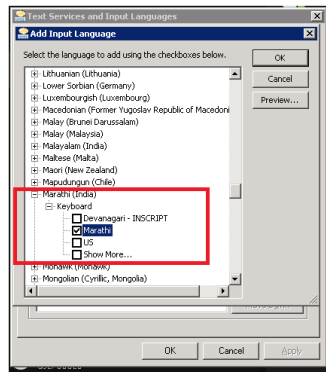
Text Services and Input Languages
Add Input Language
Select the language to add using the checkboxes below.
OK
Cancel
Preview...
Lithuanian (Lithuania)
Lower Sorbian (Germany)
Luxembourgish (Luxembourg)
Macedonian (Former Yugoslav Republic of Macedoni
Malay (Brunei Darussalam)
Malay (Malaysia)
Malayalam (India)
Maltese (Malta)
Maori (New Zealand)
Mapudungun (Chile)
Marathi (India)
Keyboard
Devanagari - INSCRIPT
Marathi
US
Show More...
Mohawk (Mohawk)
Mongolian (Cyrillic, Mongolia)
OK
Cancel
Apply